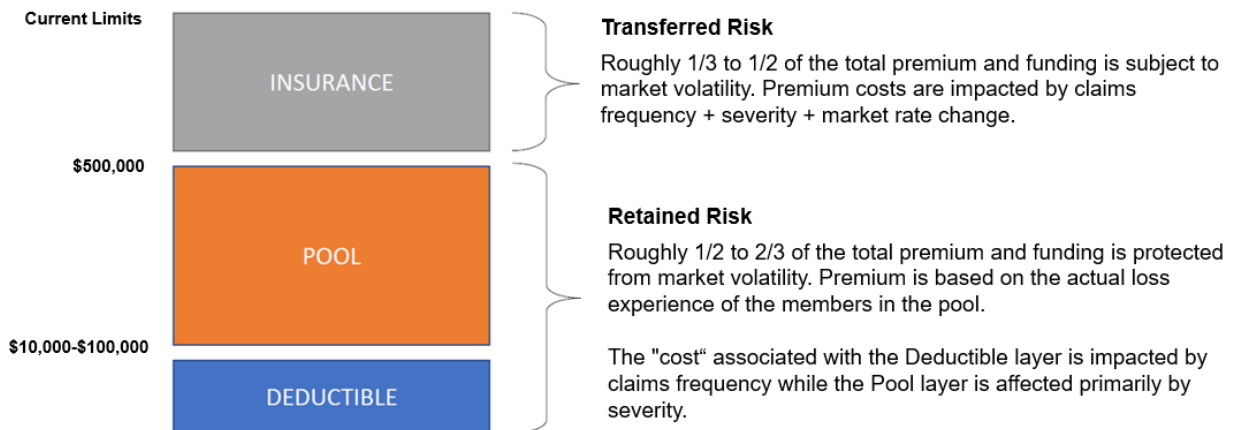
Current Limits

INSURANCE

$500,000

POOL

$10,000-$100,000

DEDUCTIBLE

Transferred Risk

Roughly 1/3 to 1/2 of the total premium and funding is subject to market volatility. Premium costs are impacted by claims frequency + severity + market rate change.

Retained Risk

Roughly 1/2 to 2/3 of the total premium and funding is protected from market volatility. Premium is based on the actual loss experience of the members in the pool.

The "cost“ associated with the Deductible layer is impacted by claims frequency while the Pool layer is affected primarily by severity.